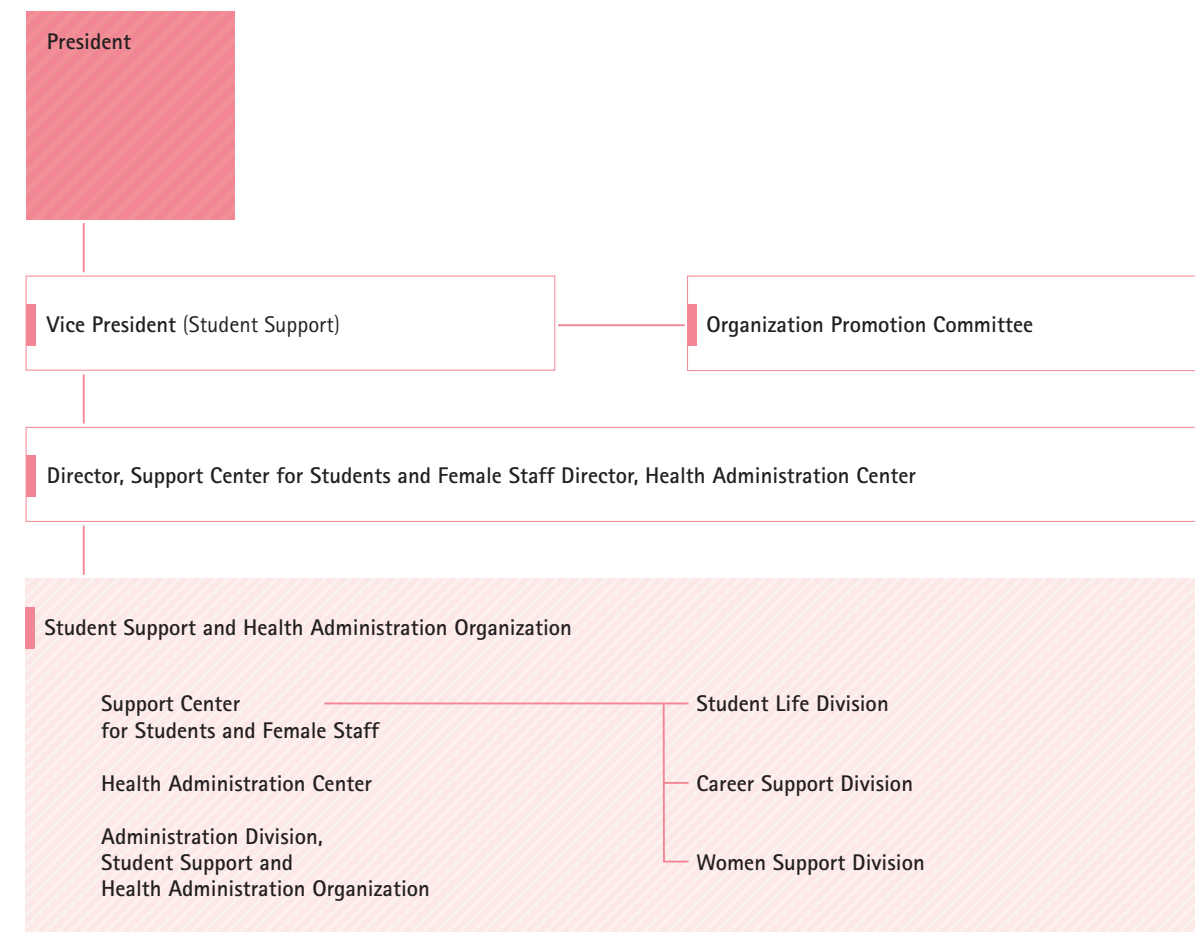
President

Vice President (Student Support)

Organization Promotion Committee

Director, Support Center for Students and Female Staff Director, Health Administration Center

Student Support and Health Administration Organization

Support Center for Students and Female Staff

Health Administration Center

Administration Division, Student Support and Health Administration Organization

Student Life Division

Career Support Division

Women Support Division